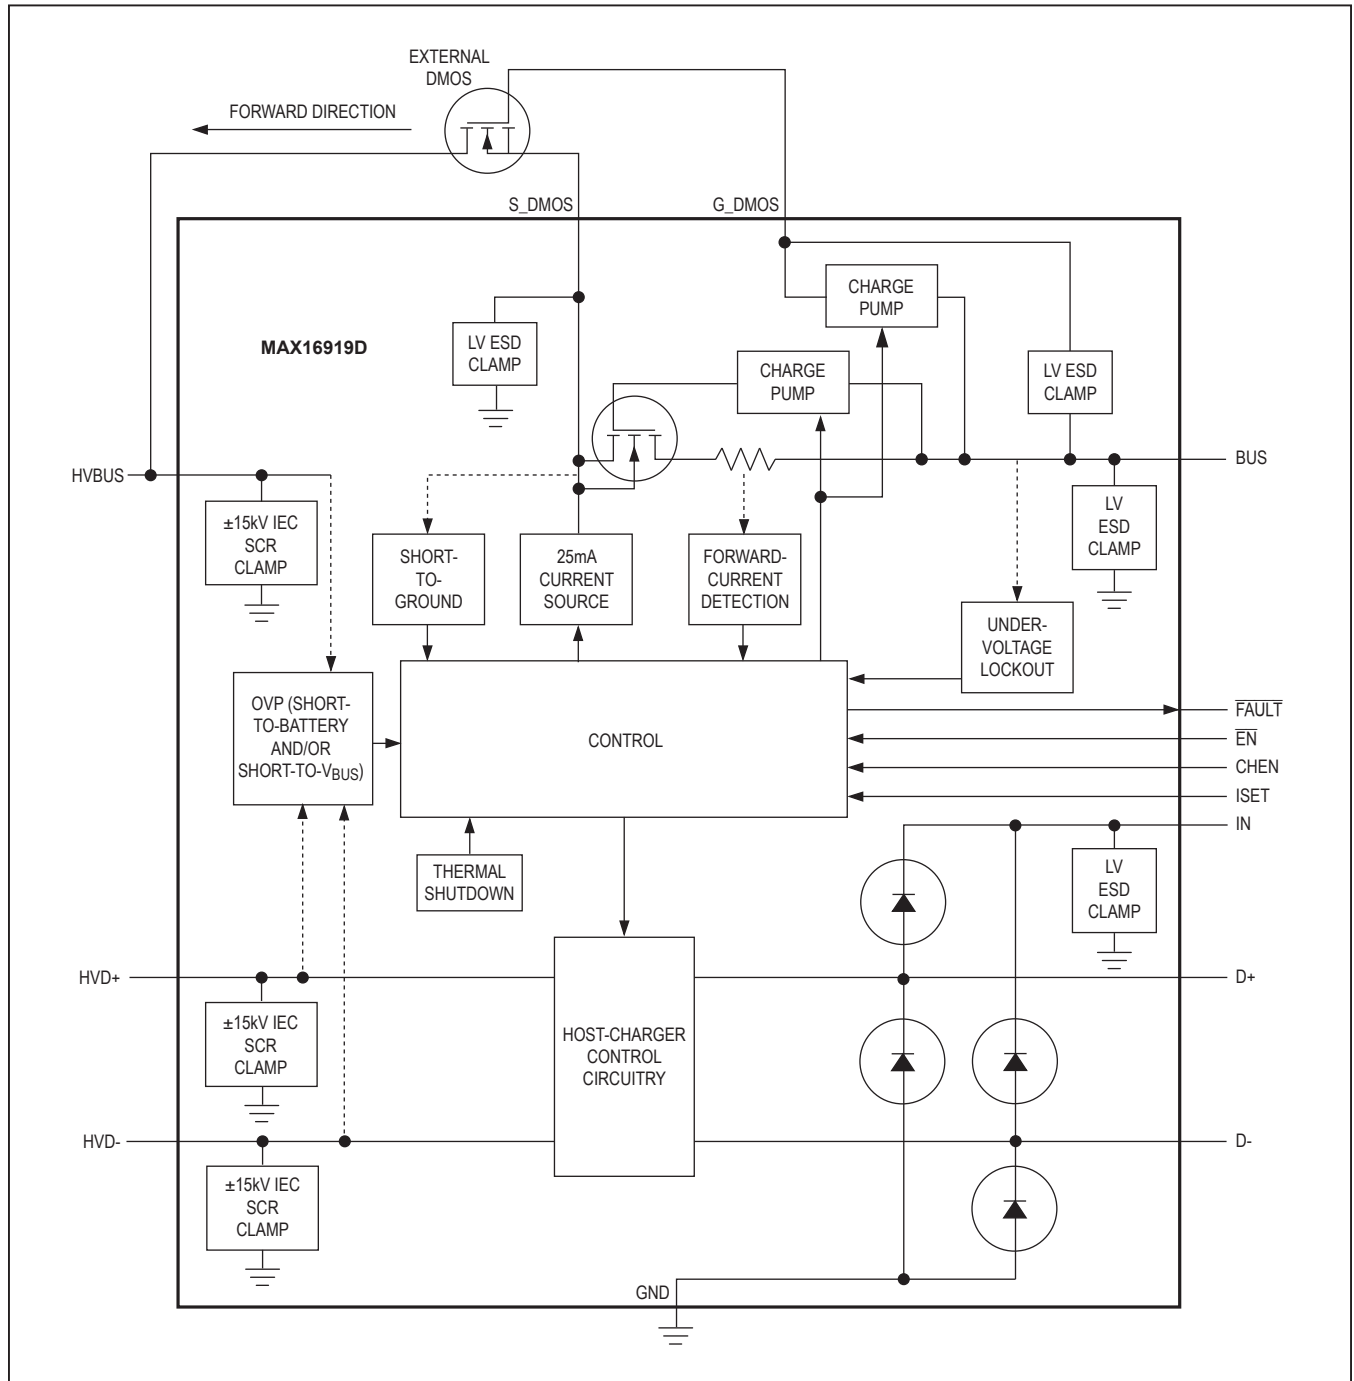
EXTERNAL DMOS

FORWARD DIRECTION

S_DMOS

G_DMOS

MAX16919D

LV ESD CLAMP

CHARGE PUMP

CHARGE PUMP

LV ESD CLAMP

HVBUS

BUS

±15kV IEC SCR CLAMP

SHORT-TO-GROUND

25mA CURRENT SOURCE

FORWARD-CURRENT DETECTION

LV ESD CLAMP

UNDER-VOLTAGE LOCKOUT

OVP (SHORT-TO-BATTERY AND/OR SHORT-TO-$V_{BUS}$)

CONTROL

$\overline{FAULT}$

$\overline{EN}$

CHEN

ISET

IN

THERMAL SHUTDOWN

LV ESD CLAMP

HVD+

D+

±15kV IEC SCR CLAMP

HOST-CHARGER CONTROL CIRCUITRY

HVD-

D-

±15kV IEC SCR CLAMP

GND